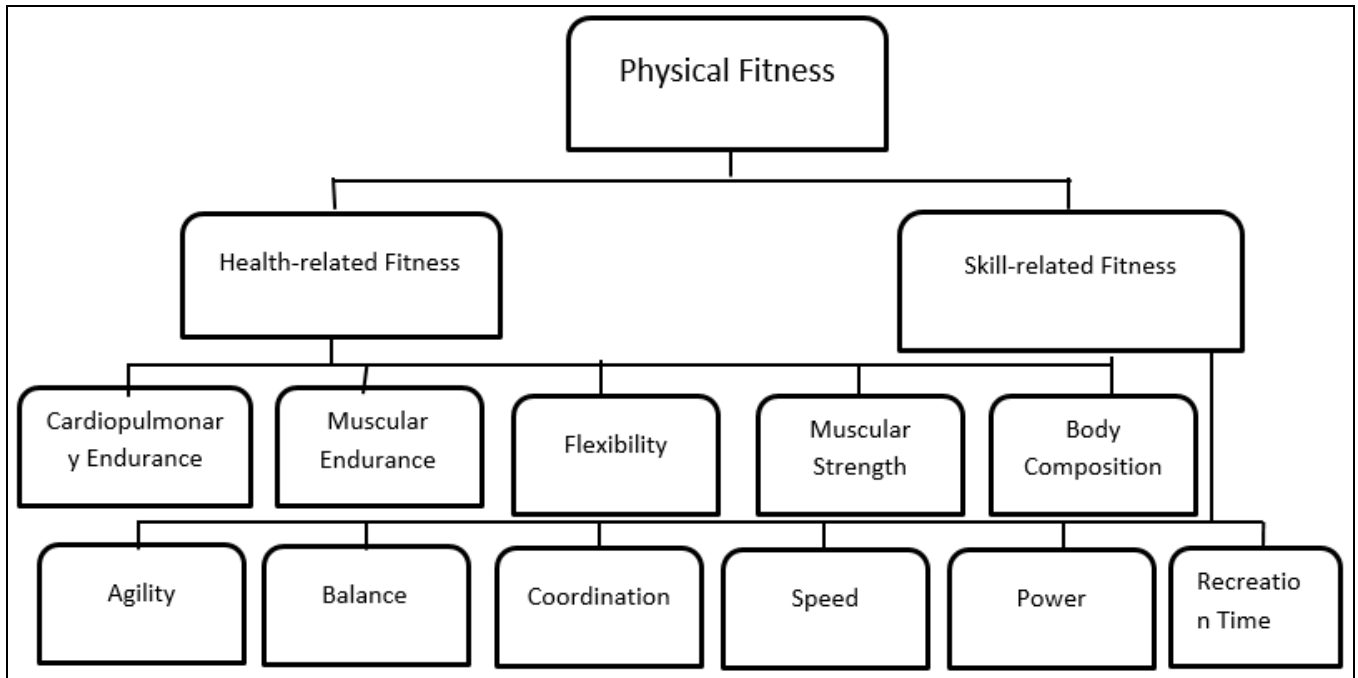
Physical Fitness

Health-related Fitness

Skill-related Fitness

Cardiopulmonary Endurance

Muscular Endurance

Flexibility

Muscular Strength

Body Composition

Agility

Balance

Coordination

Speed

Power

Recreation Time